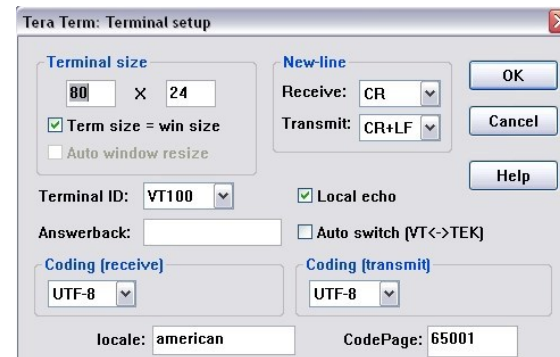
Tera Term: Terminal setup

Terminal size
80 X 24
Term size = win size
Auto window resize

New-line
Receive: CR
Transmit: CR+LF

OK
Cancel
Help

Terminal ID: VT100
Local echo
Answerback:
Auto switch (VT<->TEK)

Coding (receive)
UTF-8

Coding (transmit)
UTF-8

locale: american
CodePage: 65001